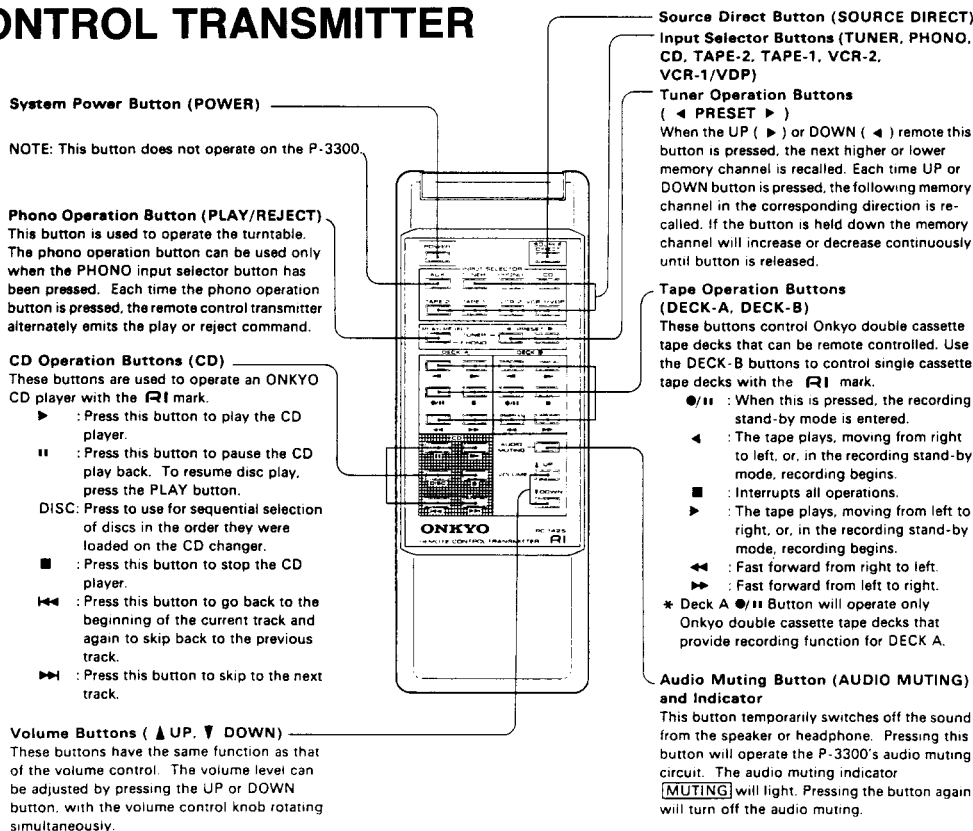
ONTROL TRANSMITTER

System Power Button (POWER)

NOTE: This button does not operate on the P-3300.

Phono Operation Button (PLAY/REJECT)
This button is used to operate the turntable. The phono operation button can be used only when the PHONO input selector button has been pressed. Each time the phono operation button is pressed, the remote control transmitter alternately emits the play or reject command.

CD Operation Buttons (CD)
These buttons are used to operate an ONKYO CD player with the RI mark.
▶ : Press this button to play the CD player.
II : Press this button to pause the CD play back. To resume disc play, press the PLAY button.
DISC: Press to use for sequential selection of discs in the order they were loaded on the CD changer.
■ : Press this button to stop the CD player.
I◀◀ : Press this button to go back to the beginning of the current track and again to skip back to the previous track.
▶▶I : Press this button to skip to the next track.

Volume Buttons ( ▲UP, ▼ DOWN)
These buttons have the same function as that of the volume control. The volume level can be adjusted by pressing the UP or DOWN button, with the volume control knob rotating simultaneously.

Source Direct Button (SOURCE DIRECT)
Input Selector Buttons (TUNER, PHONO, CD, TAPE-2, TAPE-1, VCR-2, VCR-1/VDP)
Tuner Operation Buttons
( ◀ PRESET ▶ )
When the UP ( ▶ ) or DOWN ( ◀ ) remote this button is pressed, the next higher or lower memory channel is recalled. Each time UP or DOWN button is pressed, the following memory channel in the corresponding direction is recalled. If the button is held down the memory channel will increase or decrease continuously until button is released.

Tape Operation Buttons (DECK-A, DECK-B)
These buttons control Onkyo double cassette tape decks that can be remote controlled. Use the DECK-B buttons to control single cassette tape decks with the RI mark.
●/II : When this is pressed, the recording stand-by mode is entered.
◀ : The tape plays, moving from right to left, or, in the recording stand-by mode, recording begins.
■ : Interrupts all operations.
▶ : The tape plays, moving from left to right, or, in the recording stand-by mode, recording begins.
◀◀ : Fast forward from right to left.
▶▶ : Fast forward from left to right.
* Deck A ●/II Button will operate only Onkyo double cassette tape decks that provide recording function for DECK A.

Audio Muting Button (AUDIO MUTING) and Indicator
This button temporarily switches off the sound from the speaker or headphone. Pressing this button will operate the P-3300's audio muting circuit. The audio muting indicator MUTING will light. Pressing the button again will turn off the audio muting.

ONKYO
RC-142S
REMOTE CONTROL TRANSMITTER RI